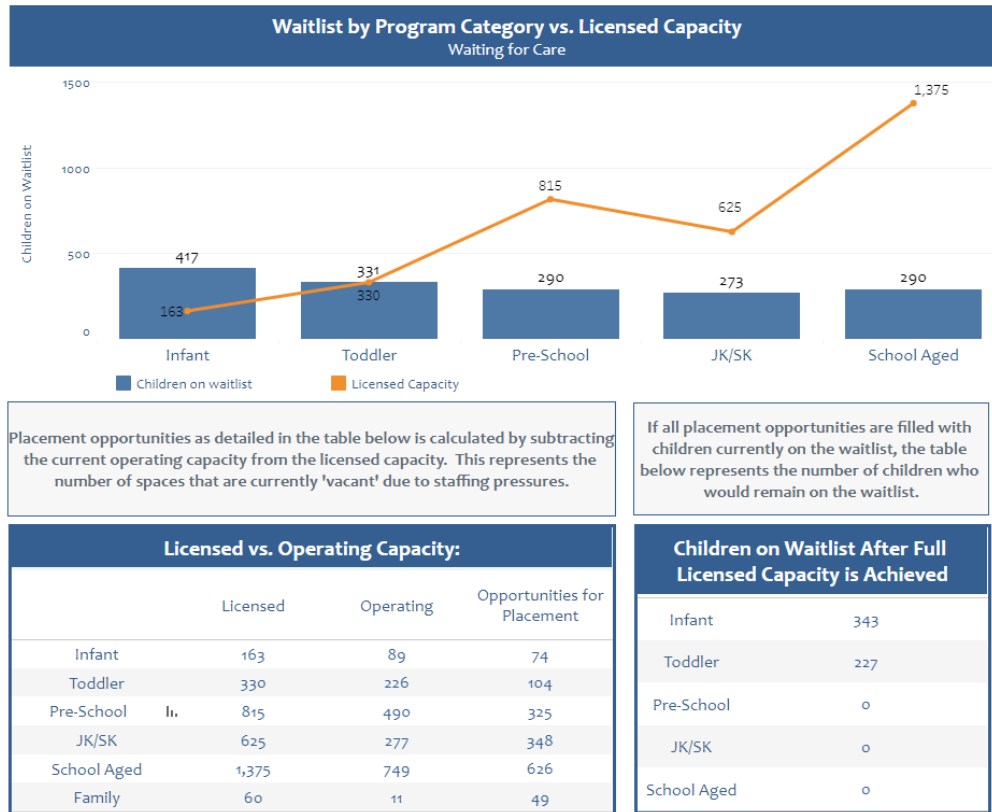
Waitlist by Program Category vs. Licensed Capacity
Waiting for Care

1500
1000
500
0
Children on Waitlist

417
163
331
330
815
290
625
273
1,375
290

Infant
Toddler
Pre-School
JK/SK
School Aged

Children on waitlist
Licensed Capacity

Placement opportunities as detailed in the table below is calculated by subtracting the current operating capacity from the licensed capacity. This represents the number of spaces that are currently 'vacant' due to staffing pressures.

If all placement opportunities are filled with children currently on the waitlist, the table below represents the number of children who would remain on the waitlist.

Licensed vs. Operating Capacity:

| | Licensed | Operating | Opportunities for Placement |
|---|---|---|---|
| Infant | 163 | 89 | 74 |
| Toddler | 330 | 226 | 104 |
| Pre-School | 815 | 490 | 325 |
| JK/SK | 625 | 277 | 348 |
| School Aged | 1,375 | 749 | 626 |
| Family | 60 | 11 | 49 |

Children on Waitlist After Full Licensed Capacity is Achieved

| | |
|---|---|
| Infant | 343 |
| Toddler | 227 |
| Pre-School | 0 |
| JK/SK | 0 |
| School Aged | 0 |